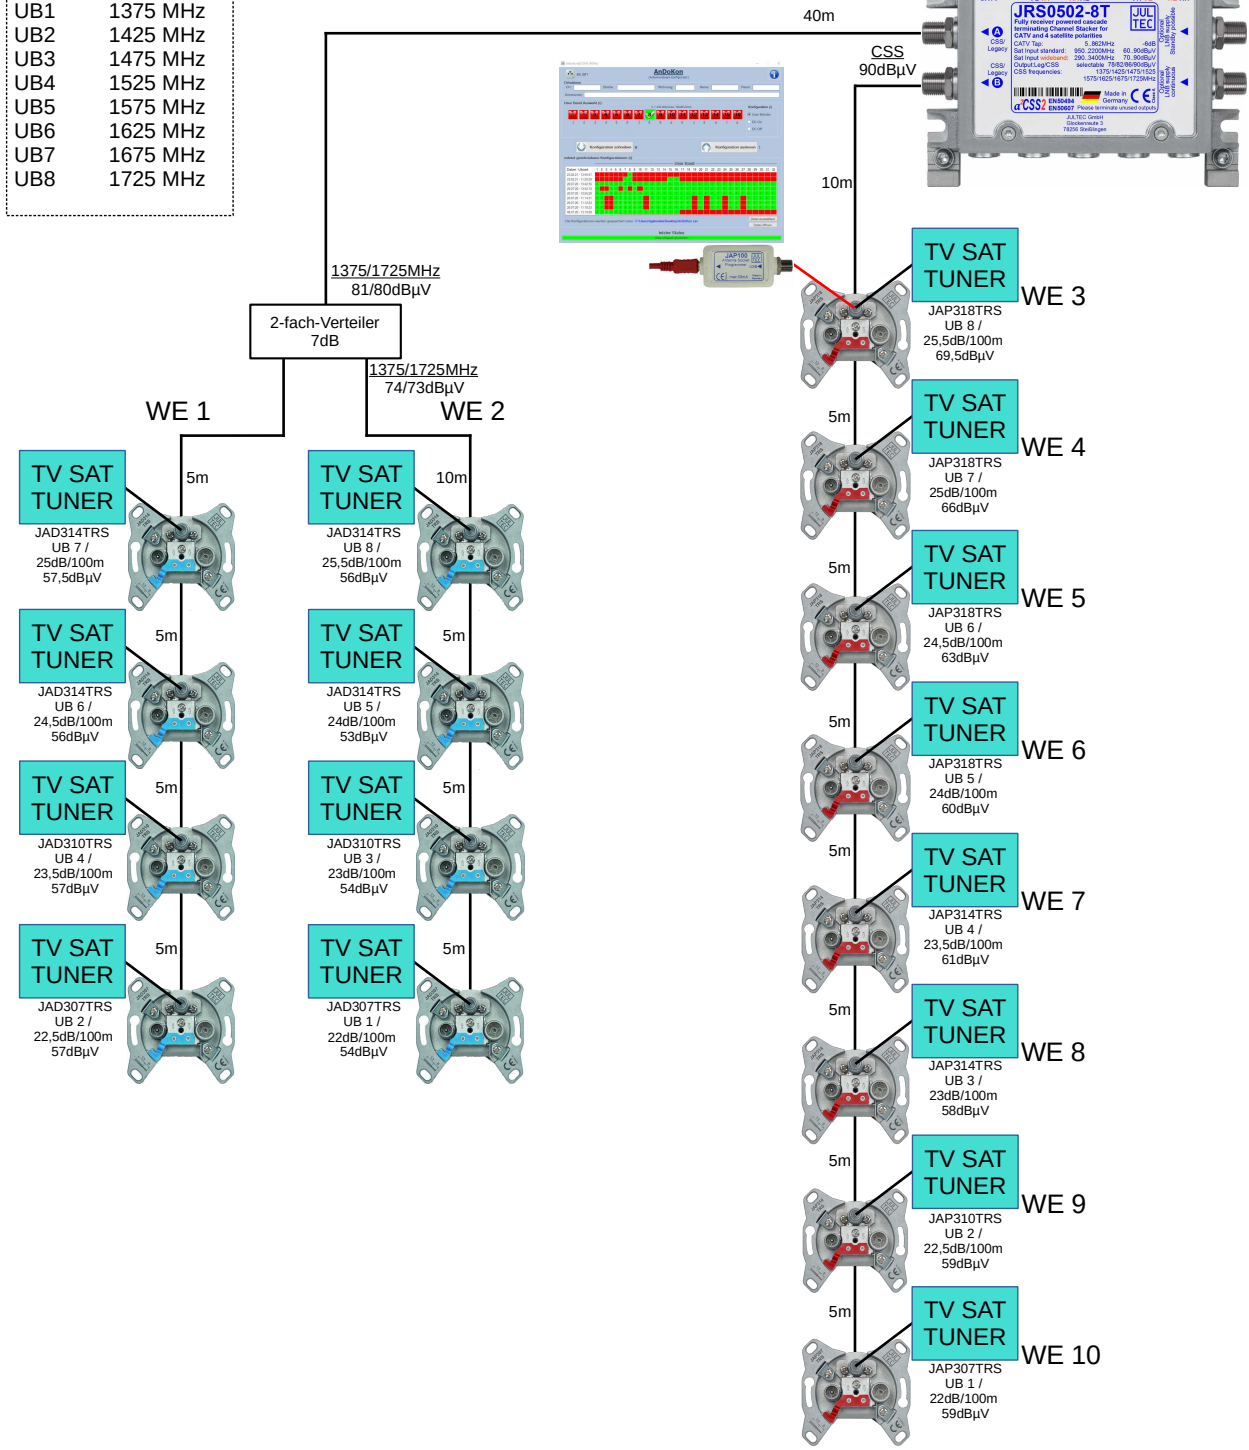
| | |
|---|---|
| UB1 | 1375 MHz |
| UB2 | 1425 MHz |
| UB3 | 1475 MHz |
| UB4 | 1525 MHz |
| UB5 | 1575 MHz |
| UB6 | 1625 MHz |
| UB7 | 1675 MHz |
| UB8 | 1725 MHz |

40m

JRS0502-8T
Fully receiver powered cascade terminating Channel Stacker for CATV and 4 satellite polarities
JUL TEC

CSS
90dBµV

10m

AnDoKon

1375/1725MHz
81/80dBµV

2-fach-Verteiler
7dB

1375/1725MHz
74/73dBµV

WE 1

WE 2

JAP100

TV SAT TUNER
JAP318TRS
UB 8 /
25,5dB/100m
69,5dBµV
WE 3

5m

TV SAT TUNER
JAP318TRS
UB 7 /
25dB/100m
66dBµV
WE 4

5m

TV SAT TUNER
JAP318TRS
UB 6 /
24,5dB/100m
63dBµV
WE 5

5m

TV SAT TUNER
JAP318TRS
UB 5 /
24dB/100m
60dBµV
WE 6

5m

TV SAT TUNER
JAP314TRS
UB 4 /
23,5dB/100m
61dBµV
WE 7

5m

TV SAT TUNER
JAP314TRS
UB 3 /
23dB/100m
58dBµV
WE 8

5m

TV SAT TUNER
JAP310TRS
UB 2 /
22,5dB/100m
59dBµV
WE 9

5m

TV SAT TUNER
JAP307TRS
UB 1 /
22dB/100m
59dBµV
WE 10

5m

TV SAT TUNER
JAD314TRS
UB 7 /
25dB/100m
57,5dBµV

5m

TV SAT TUNER
JAD314TRS
UB 6 /
24,5dB/100m
56dBµV

5m

TV SAT TUNER
JAD310TRS
UB 4 /
23,5dB/100m
57dBµV

5m

TV SAT TUNER
JAD307TRS
UB 2 /
22,5dB/100m
57dBµV

10m

TV SAT TUNER
JAD314TRS
UB 8 /
25,5dB/100m
56dBµV

5m

TV SAT TUNER
JAD314TRS
UB 5 /
24dB/100m
53dBµV

5m

TV SAT TUNER
JAD310TRS
UB 3 /
23dB/100m
54dBµV

5m

TV SAT TUNER
JAD307TRS
UB 1 /
22dB/100m
54dBµV